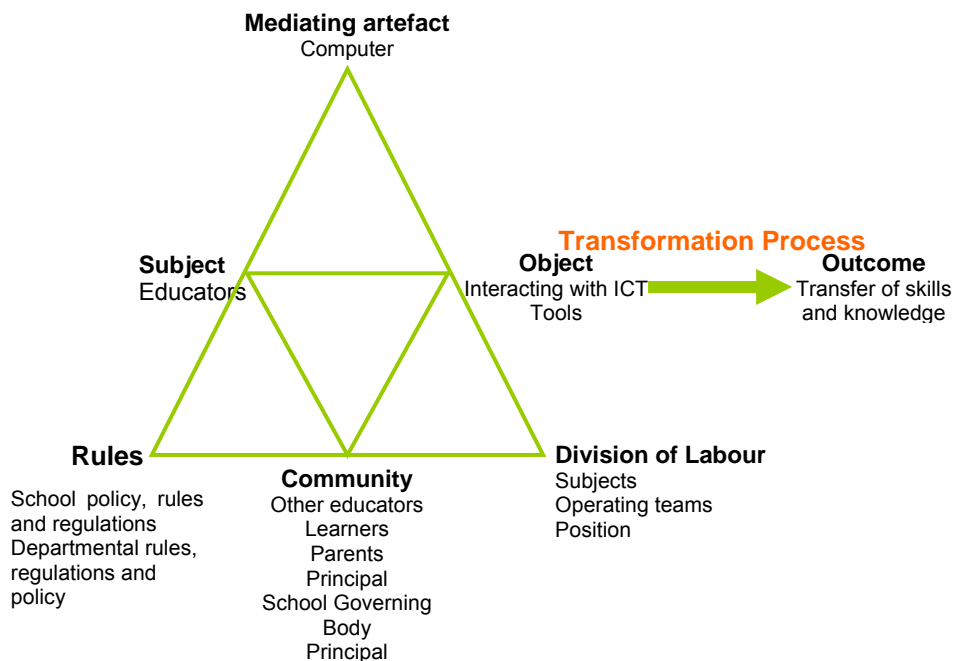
**Mediating artefact**
Computer

**Subject**
Educators

**Object**
Interacting with ICT Tools

Transformation Process

**Outcome**
Transfer of skills and knowledge

**Rules**
School policy, rules and regulations
Departmental rules, regulations and policy

**Community**
Other educators
Learners
Parents
Principal
School Governing Body
Principal

**Division of Labour**
Subjects
Operating teams
Position